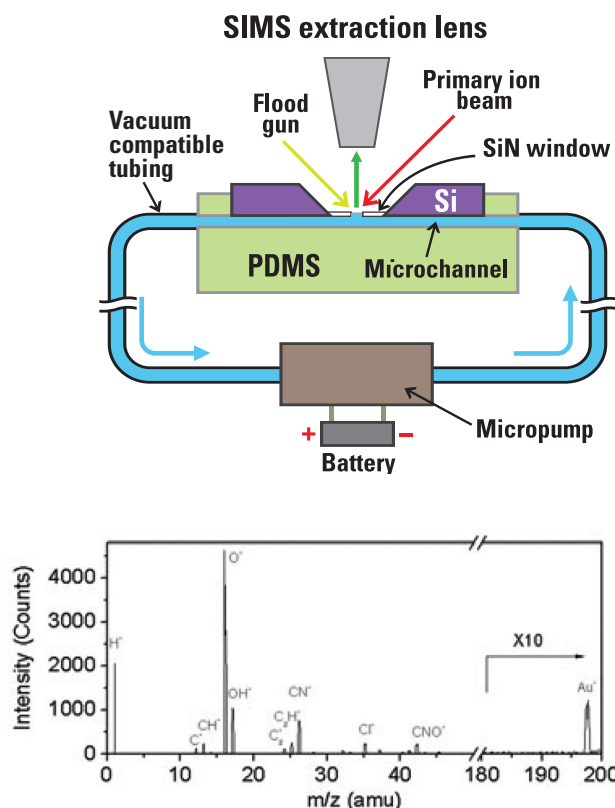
SIMS extraction lens

Flood gun

Primary ion beam

Vacuum compatible tubing

SiN window

Si

PDMS

Microchannel

Micropump

+

−

Battery

Intensity (Counts)

4000

3000

2000

1000

0

$H^-$

$C^-$

$CH^-$

$O^-$

$OH^-$

$C_2^-$

$C_2H^-$

$CN^-$

$Cl^-$

$CNO^-$

X10

$Au^-$

0

10

20

30

40

180

190

200

m/z (amu)